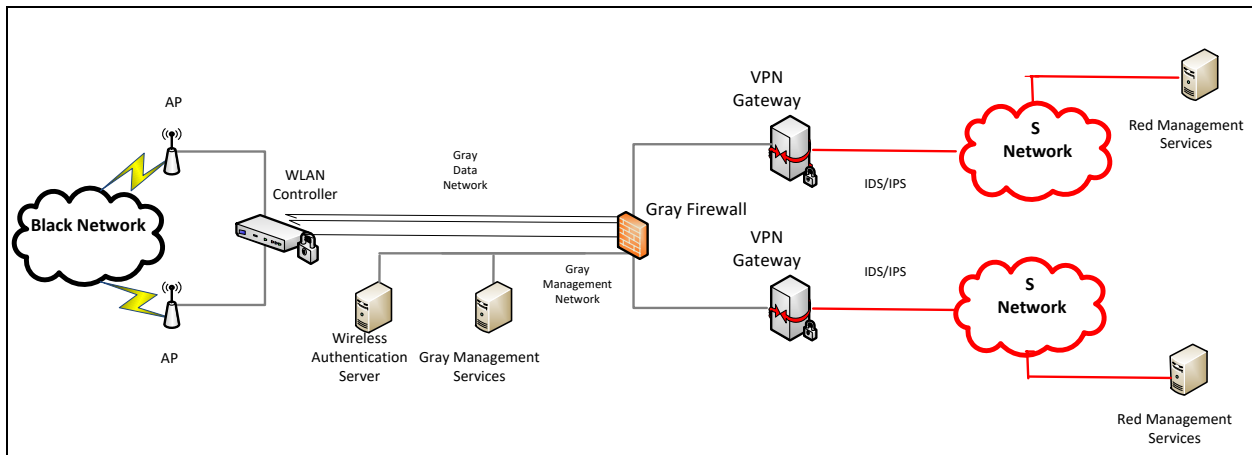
AP

Black Network

AP

WLAN Controller

Gray Data Network

Gray Management Network

Wireless Authentication Server

Gray Management Services

Gray Firewall

VPN Gateway

VPN Gateway

IDS/IPS

IDS/IPS

S Network

S Network

Red Management Services

Red Management Services